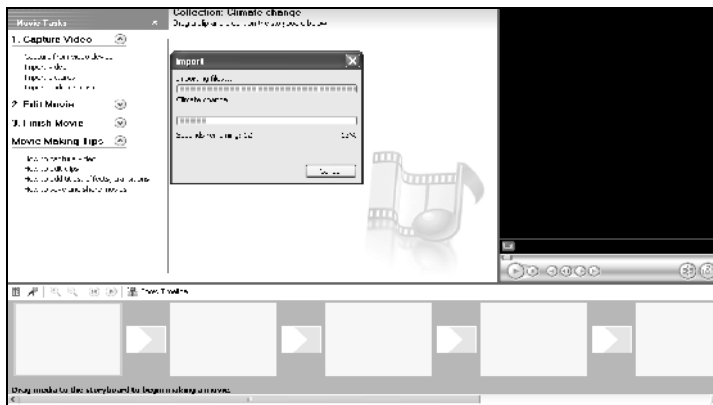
Movie Tasks

1. Capture Video

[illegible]
Import video
Import pictures
Import audio or music

2. Edit Movie

3. Finish Movie

Movie Making Tips

How to capture video
How to edit clips
How to add titles, effects, transitions
How to save and share movies

Collection: Climate change
Drag a clip and drop it on the storyboard below.

Import
Importing files...
Climate change
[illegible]
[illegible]
Cancel

Show Timeline

Drag media to the storyboard to begin making a movie.